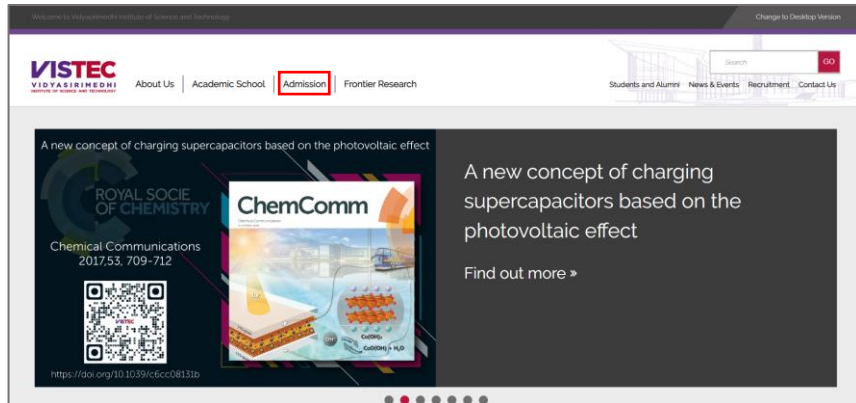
Welcome to Vidyasirimedhi Institute of Science and Technology

Change to Desktop Version

VISTEC
VIDYASIRIMEDHI
INSTITUTE OF SCIENCE AND TECHNOLOGY

About Us | Academic School | Admission | Frontier Research

Search
GO

Students and Alumni | News & Events | Recruitment | Contact Us

A new concept of charging supercapacitors based on the photovoltaic effect

ROYAL SOCIE
OF CHEMISTRY

ChemComm

Chemical Communications
2017,53, 709-712

VISTEC

https://doi.org/10.1039/c6cc08131b

A new concept of charging supercapacitors based on the photovoltaic effect

Find out more »